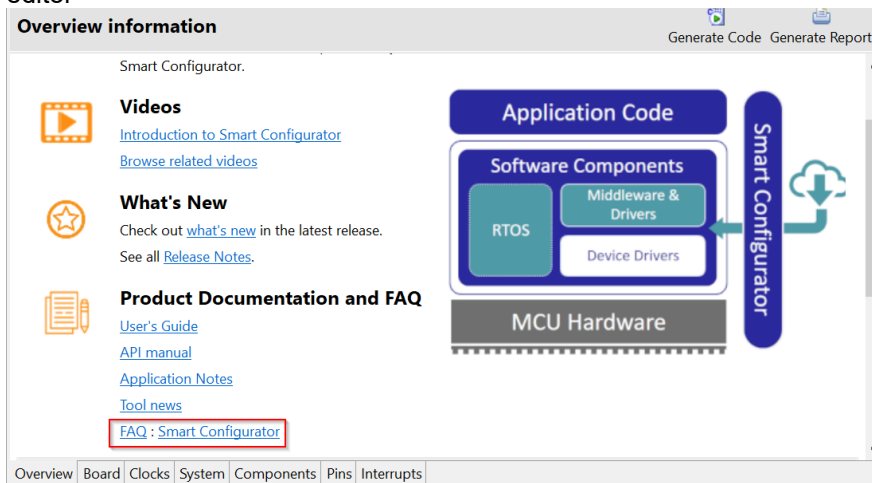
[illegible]

Overview information

Generate Code Generate Report

Smart Configurator.

Videos

Introduction to Smart Configurator

Browse related videos

What's New

Check out what's new in the latest release.

See all Release Notes.

Product Documentation and FAQ

User's Guide

API manual

Application Notes

Tool news

FAQ : Smart Configurator

Application Code

Software Components

RTOS

Middleware & Drivers

Device Drivers

MCU Hardware

Smart Configurator

Overview Board Clocks System Components Pins Interrupts